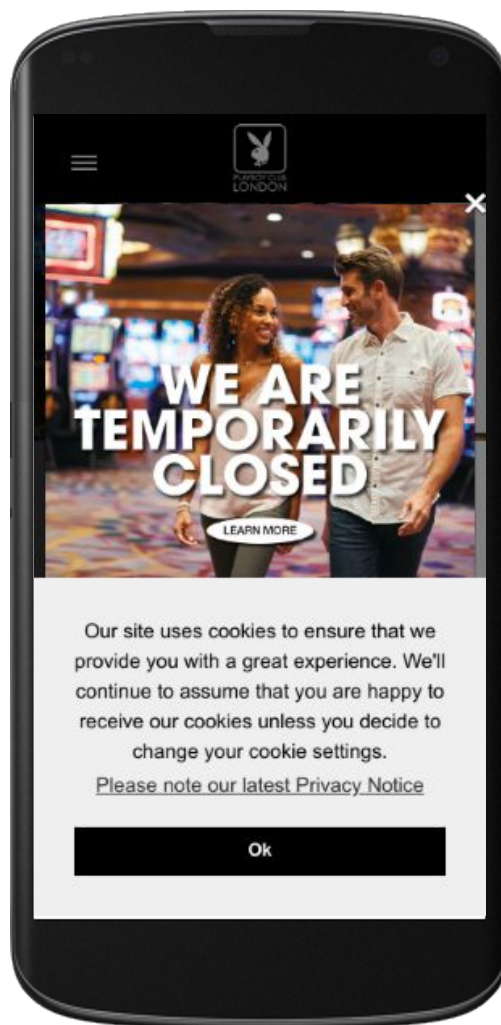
PLAYBOY CLUB
LONDON

WE ARE TEMPORARILY CLOSED

LEARN MORE

Our site uses cookies to ensure that we provide you with a great experience. We'll continue to assume that you are happy to receive our cookies unless you decide to change your cookie settings.

Please note our latest Privacy Notice

Ok